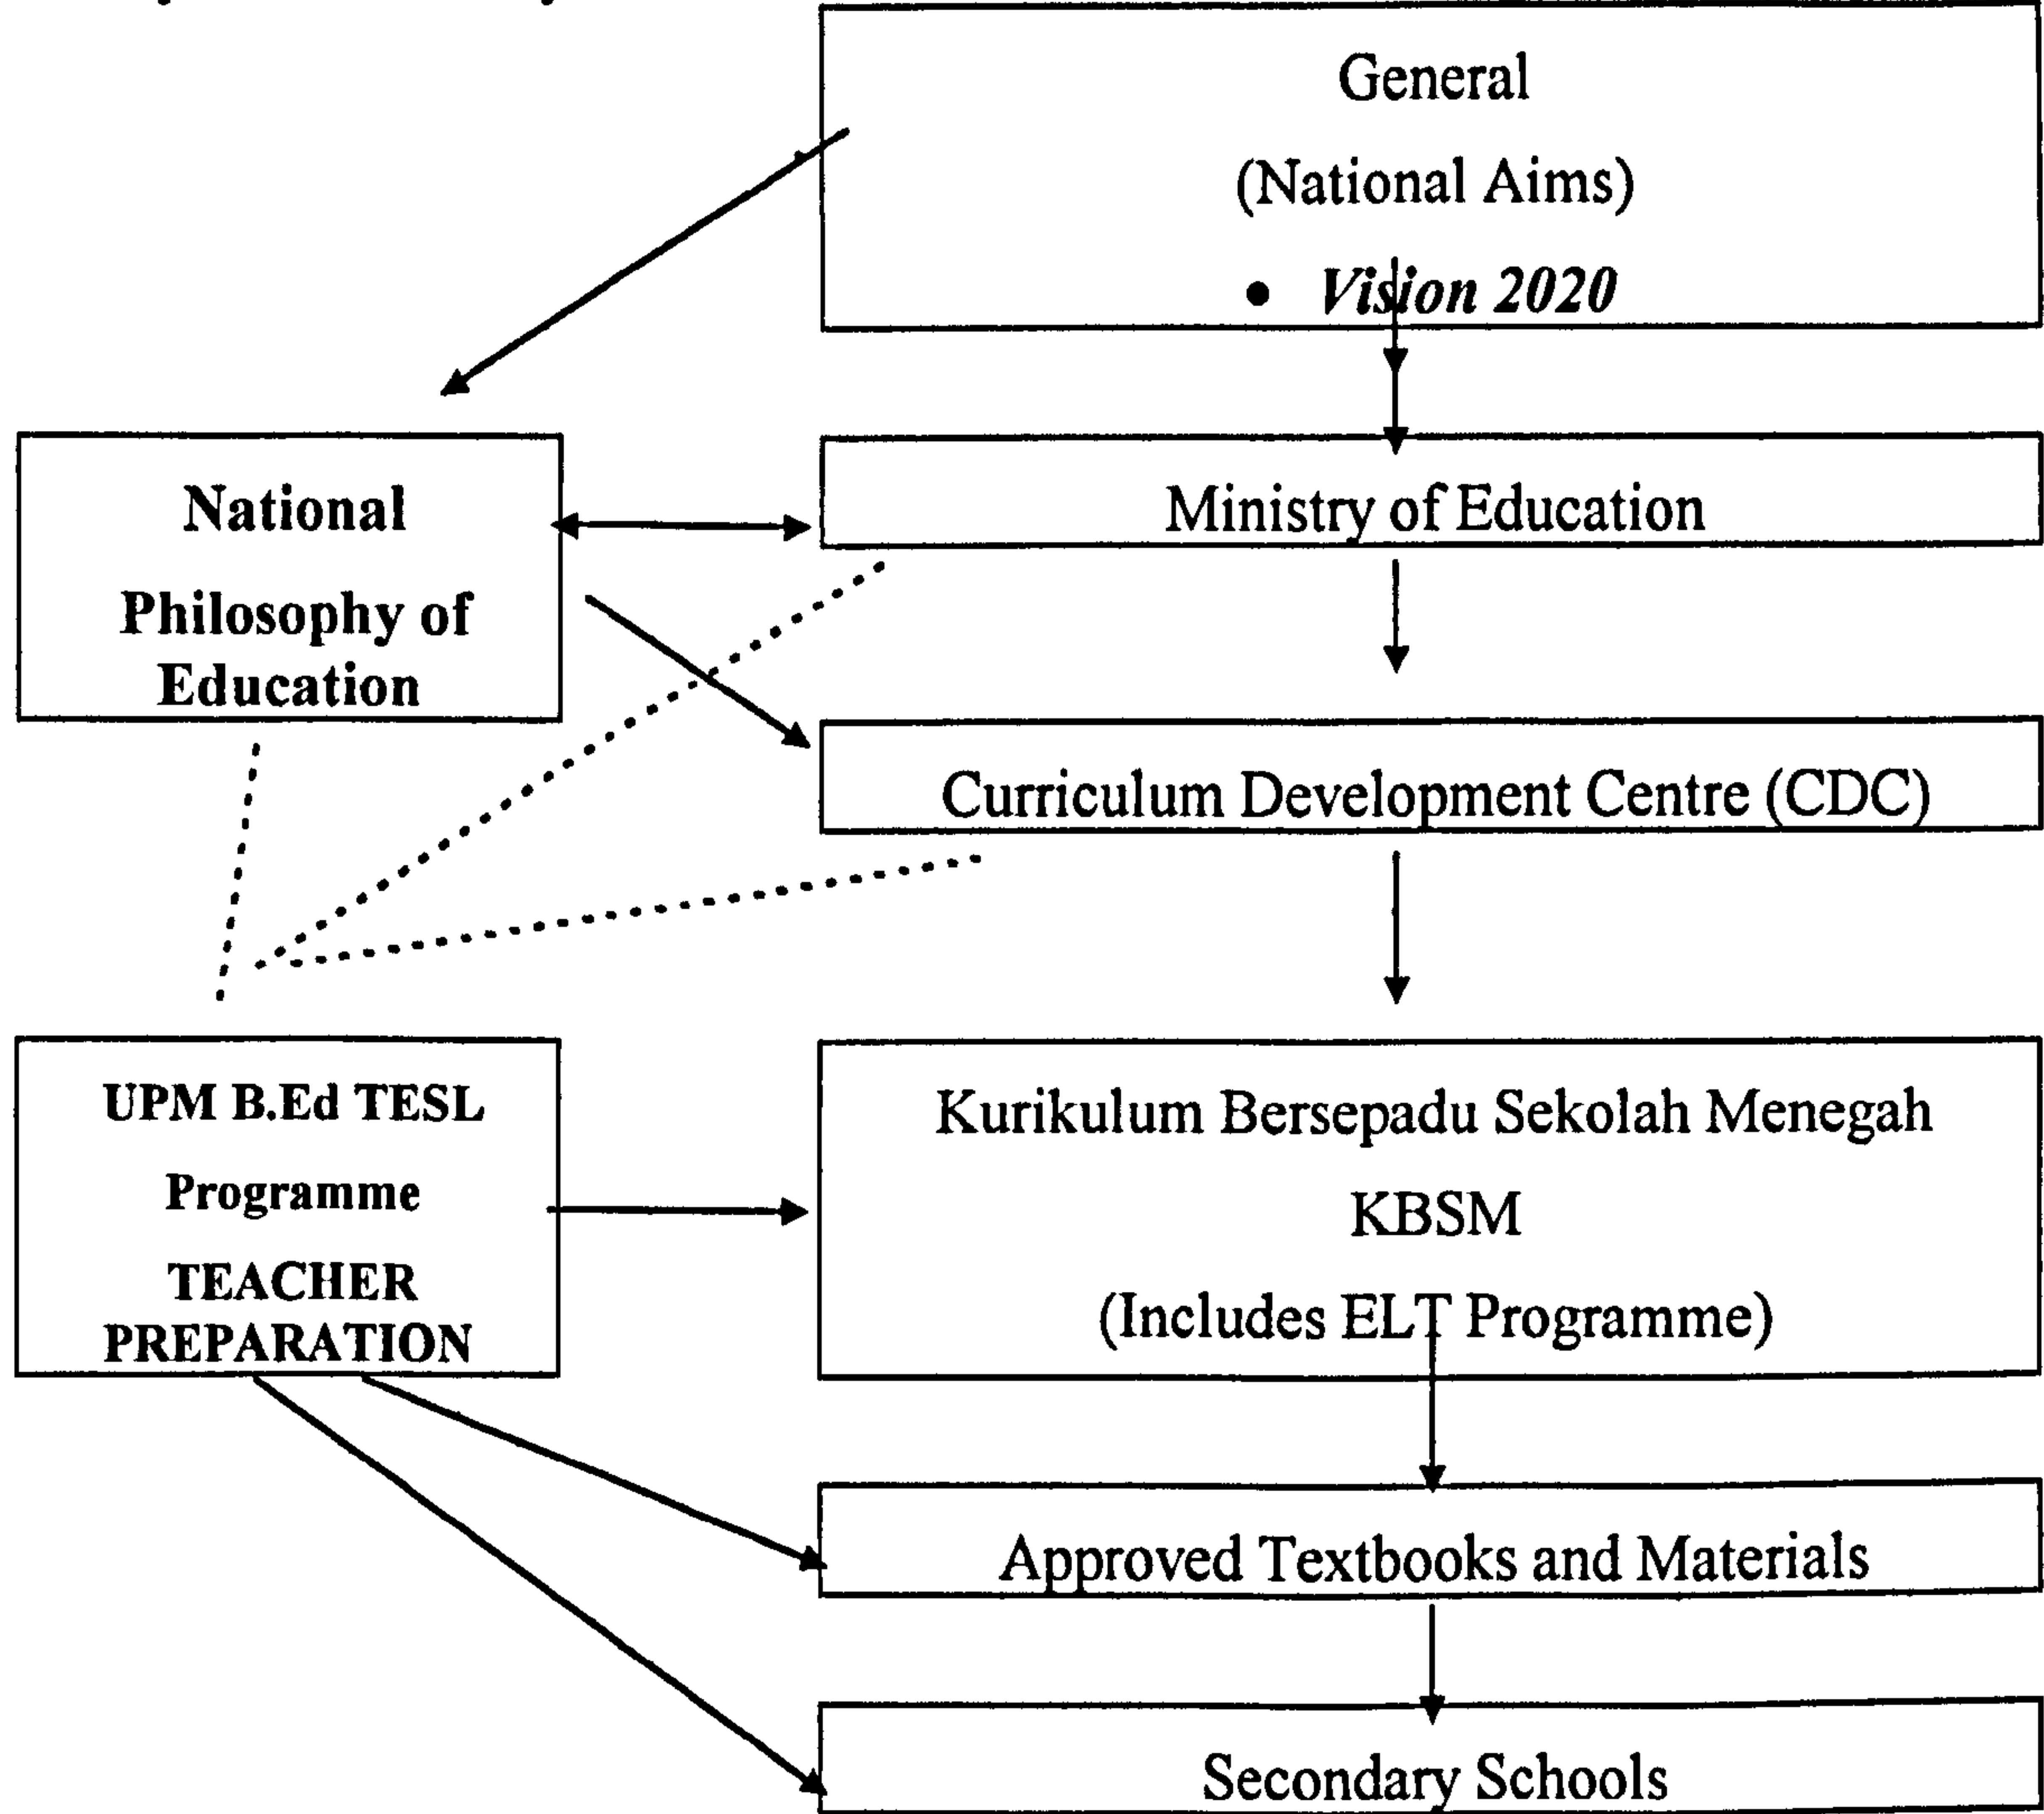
General
(National Aims)
• Vision 2020

National Philosophy of Education

Ministry of Education

Curriculum Development Centre (CDC)

UPM B.Ed TESL Programme
TEACHER PREPARATION

Kurikulum Bersepadu Sekolah Menegah
KBSM
(Includes ELT Programme)

Approved Textbooks and Materials

Secondary Schools